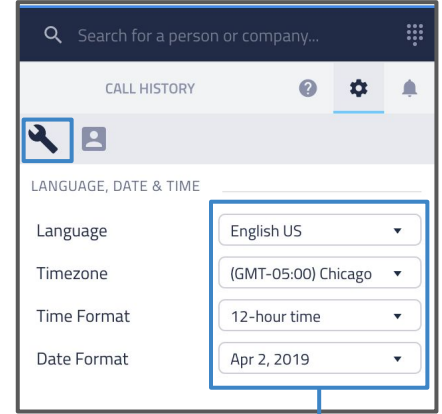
Search for a person or company...

CALL HISTORY

LANGUAGE, DATE & TIME

| | |
|---|---|
| Language | English US |
| Timezone | (GMT-05:00) Chicago |
| Time Format | 12-hour time |
| Date Format | Apr 2, 2019 |